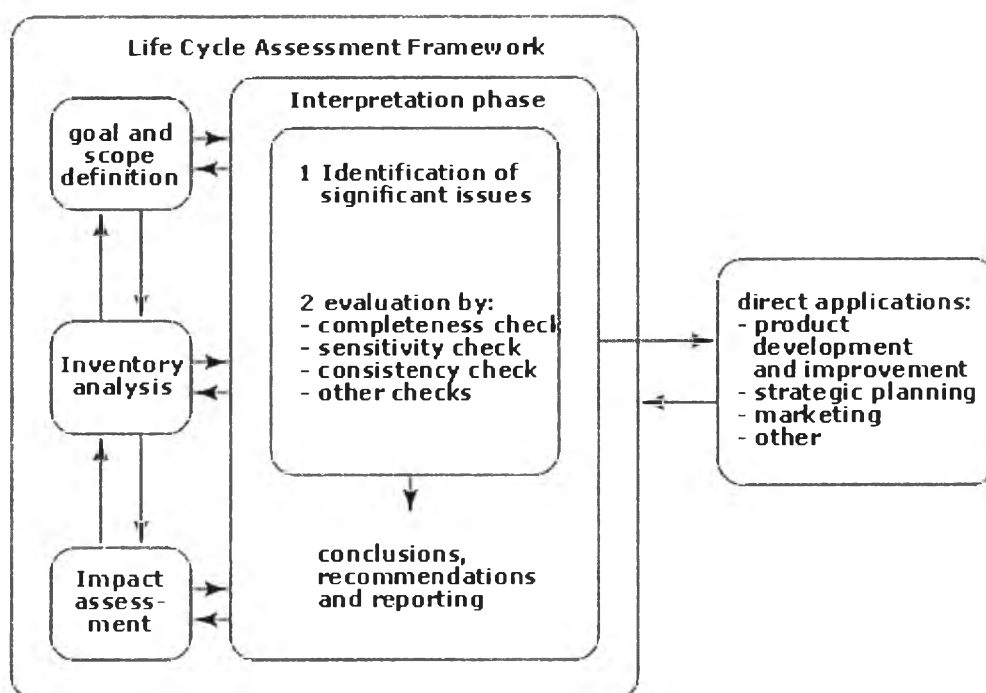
Life Cycle Assessment Framework

goal and scope definition

Inventory analysis

Impact assessment

Interpretation phase

1 Identification of significant issues

2 evaluation by:
- completeness check
- sensitivity check
- consistency check
- other checks

conclusions, recommendations and reporting

direct applications:
- product development and improvement
- strategic planning
- marketing
- other